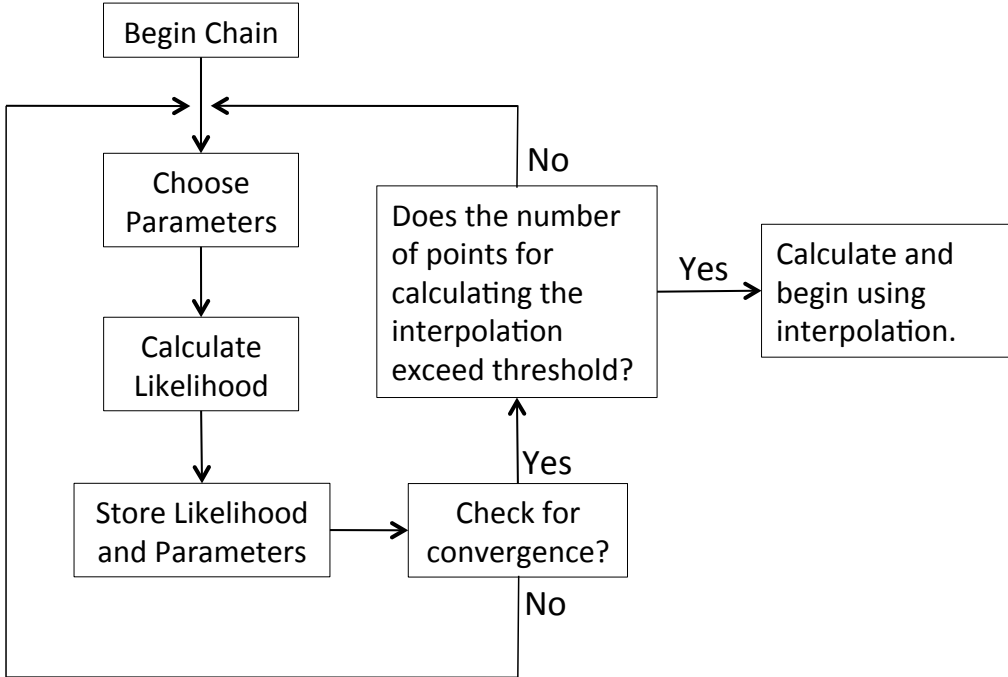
Begin Chain

Choose Parameters

Calculate Likelihood

Store Likelihood and Parameters

Check for convergence?

No

Yes

Does the number of points for calculating the interpolation exceed threshold?

No

Yes

Calculate and begin using interpolation.